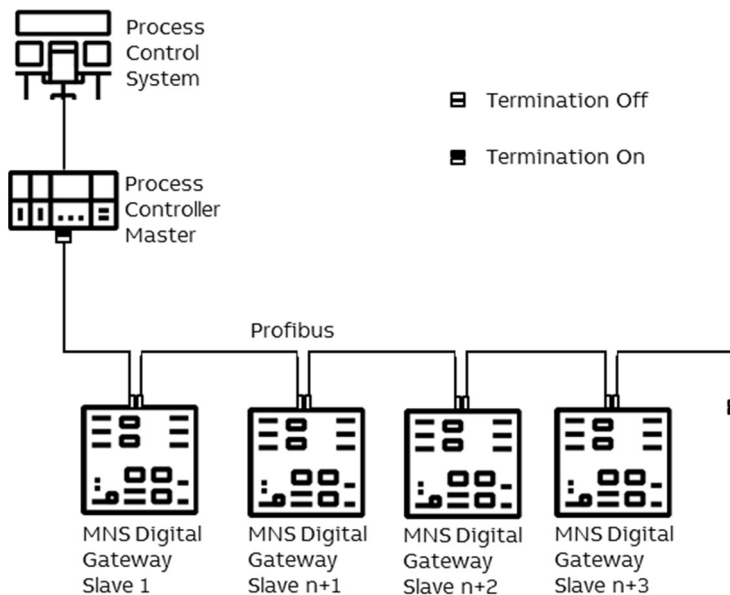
Process Control System

Termination Off

Termination On

Process Controller Master

Profibus

MNS Digital Gateway Slave 1

MNS Digital Gateway Slave n+1

MNS Digital Gateway Slave n+2

MNS Digital Gateway Slave n+3